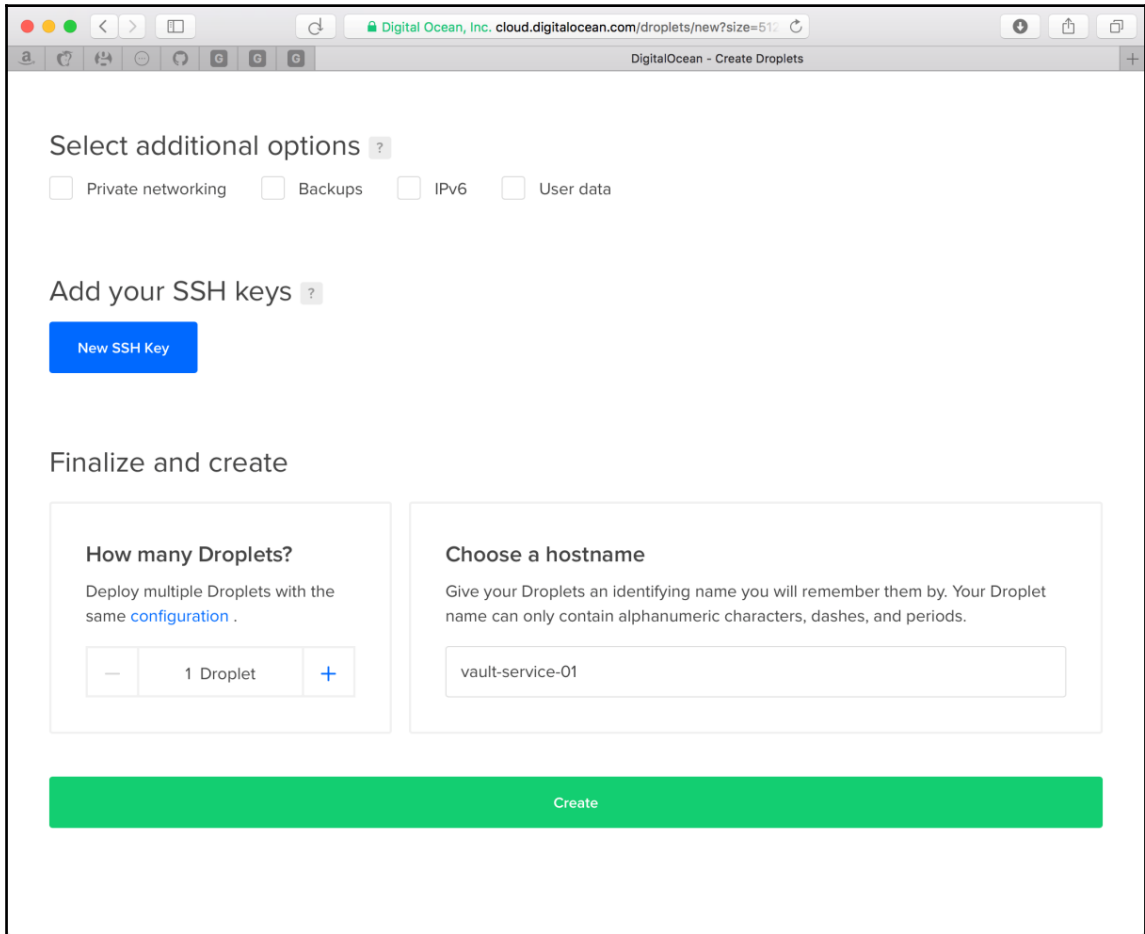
Digital Ocean, Inc. cloud.digitalocean.com/droplets/new?size=512

a G G G

DigitalOcean - Create Droplets

Select additional options ?

Private networking Backups IPv6 User data

Add your SSH keys ?

New SSH Key

Finalize and create

How many Droplets?

Deploy multiple Droplets with the same configuration .

— 1 Droplet +

Choose a hostname

Give your Droplets an identifying name you will remember them by. Your Droplet name can only contain alphanumeric characters, dashes, and periods.

vault-service-01

Create